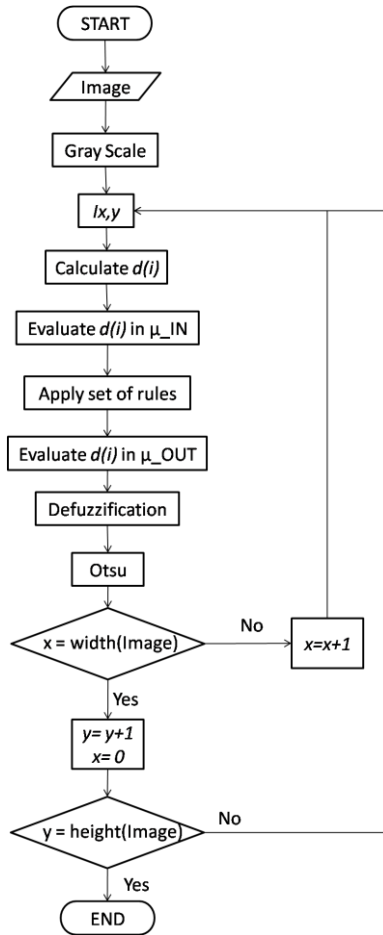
START

Image

Gray Scale

Ix,y

Calculate d(i)

Evaluate d(i) in μ_IN

Apply set of rules

Evaluate d(i) in μ_OUT

Defuzzification

Otsu

x = width(Image)

No

x=x+1

Yes

y= y+1
x= 0

y = height(Image)

No

Yes

END